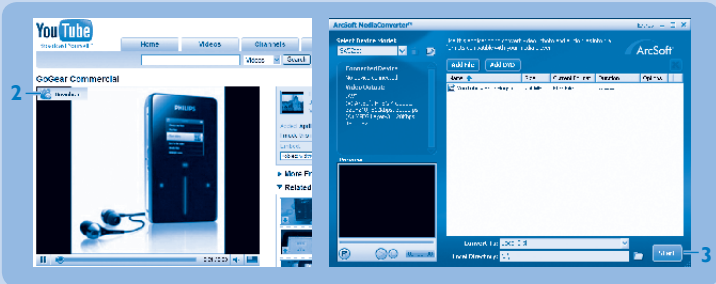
YouTube
Broadcast Yourself

Home
Videos
Channels

Videos
Search

GoGear Commercial

2

PHILIPS

More Fr
Related

ArcSoft MediaConverter

Select Device Model

Connected Device

Preview

ArcSoft

Add File
Add DVD

Name
Size
Convert To
Duration
Options

Convert To:
Local Directory:

Start

3